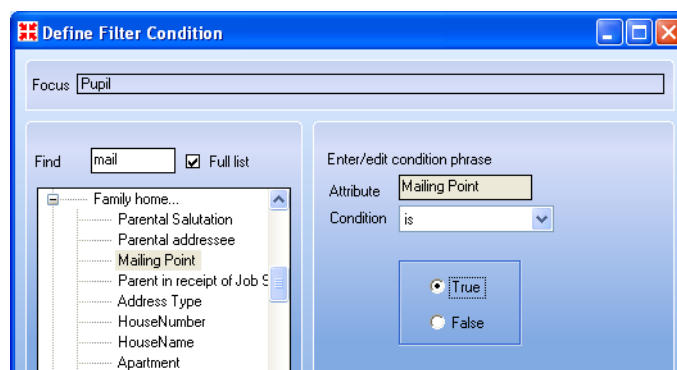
Define Filter Condition

Focus Pupil

Find mail
Full list

Family home...
Parental Salutation
Parental addressee
Mailing Point
Parent in receipt of Job S
Address Type
HouseNumber
HouseName
Apartment

Enter/edit condition phrase
Attribute Mailing Point
Condition is

True
False